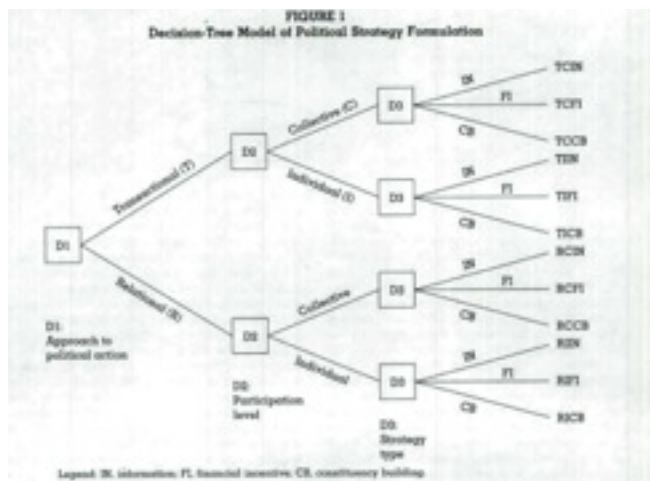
FIGURE 1
Decision-Tree Model of Political Strategy Formulation

D1

Transactional (T)

Relational (R)

D1:
Approach to political action

D2

Collective (C)

Individual (I)

D2

Collective

Individual

D2:
Participation level

D3

D3

D3

D3

D3:
Strategy type

IN

FI

CB

IN

FI

CB

IN

FI

CB

IN

FI

CB

TCIN

TCFI

TCCB

TIIN

TIFI

TICB

RCIN

RCFI

RCCB

RIIN

RIFI

RICB

Legend: IN, information; FI, financial incentive; CB, constituency building.